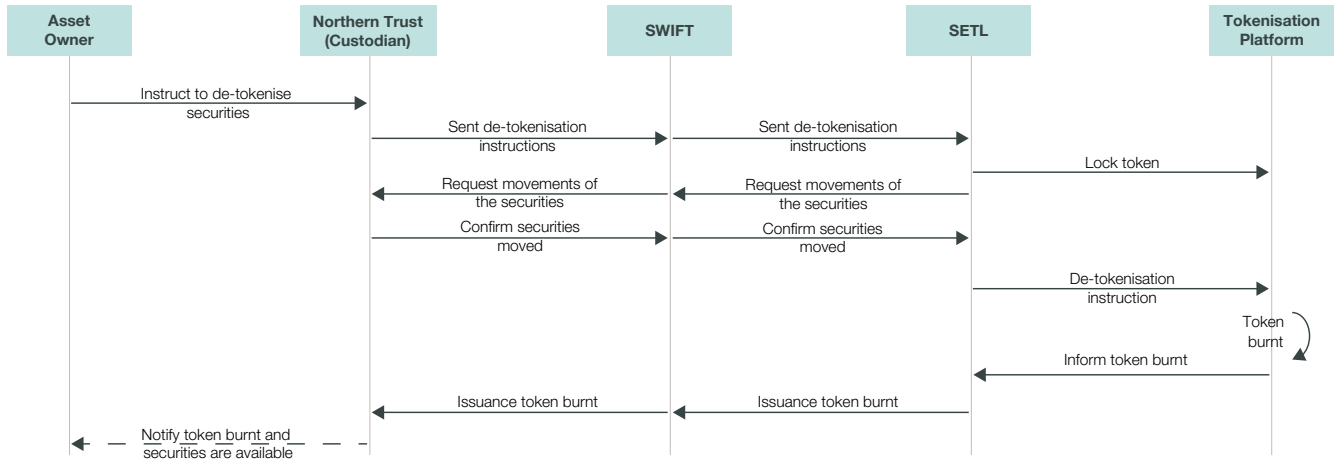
Asset Owner

Northern Trust (Custodian)

SWIFT

SETL

Tokenisation Platform

Instruct to de-tokenise securities

Sent de-tokenisation instructions

Sent de-tokenisation instructions

Lock token

Request movements of the securities

Request movements of the securities

Confirm securities moved

Confirm securities moved

De-tokenisation instruction

Token burnt

Inform token burnt

Issuance token burnt

Issuance token burnt

Notify token burnt and securities are available